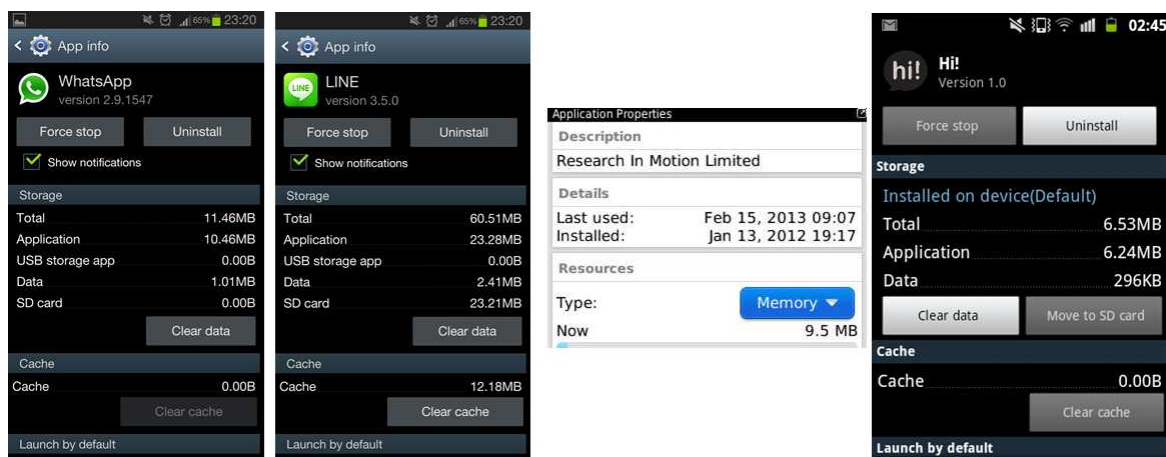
65% 23:20

App info

WhatsApp
version 2.9.1547

Force stop
Uninstall

Show notifications

Storage

| | |
|---|---|
| Total | 11.46MB |
| Application | 10.46MB |
| USB storage app | 0.00B |
| Data | 1.01MB |
| SD card | 0.00B |

Clear data

Cache

| | |
|---|---|
| Cache | 0.00B |

Clear cache

Launch by default

23:20

App info

LINE
version 3.5.0

Force stop
Uninstall

Show notifications

Storage

| | |
|---|---|
| Total | 60.51MB |
| Application | 23.28MB |
| USB storage app | 0.00B |
| Data | 2.41MB |
| SD card | 23.21MB |

Clear data

Cache

| | |
|---|---|
| Cache | 12.18MB |

Clear cache

Launch by default

Application Properties

Description

Research In Motion Limited

Details

| | |
|---|---|
| Last used: | Feb 15, 2013 09:07 |
| Installed: | Jan 13, 2012 19:17 |

Resources

Type: Memory

Now 9.5 MB

02:45

hi!

Hi!
Version 1.0

Force stop
Uninstall

Storage

Installed on device(Default)

| | |
|---|---|
| Total | 6.53MB |
| Application | 6.24MB |
| Data | 296KB |

Clear data
Move to SD card

Cache

| | |
|---|---|
| Cache | 0.00B |

Clear cache

Launch by default